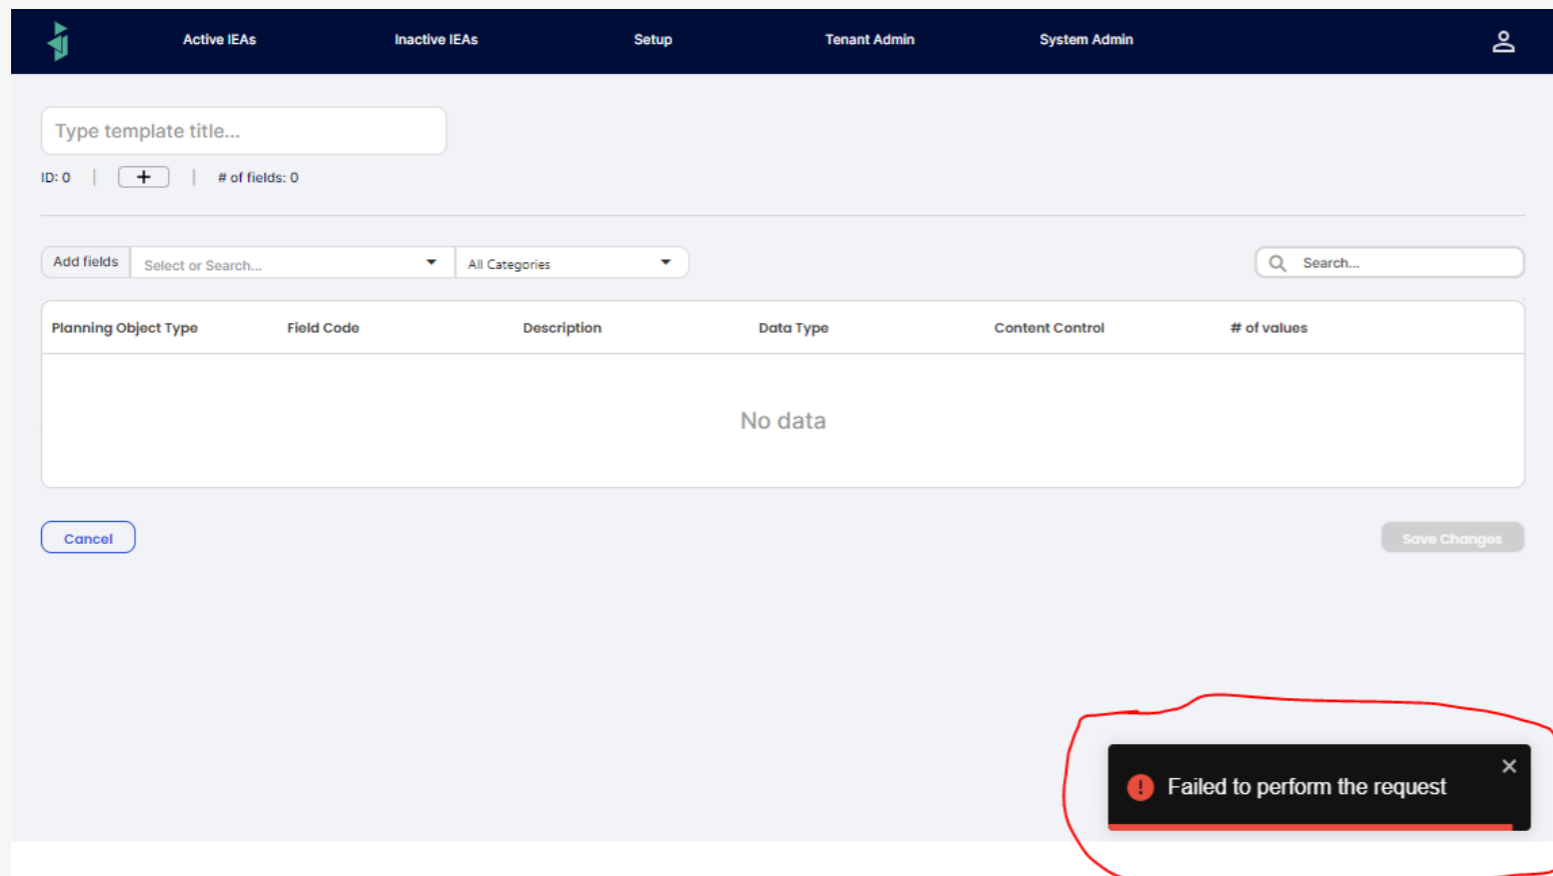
Active IEAs   Inactive IEAs   Setup   Tenant Admin   System Admin

Type template title...

ID: 0 | + | # of fields: 0

Add fields   Select or Search...   All Categories   Search...

| Planning Object Type | Field Code | Description | Data Type | Content Control | # of values |
|---|---|---|---|---|---|

No data

Cancel   Save Changes

Failed to perform the request ×